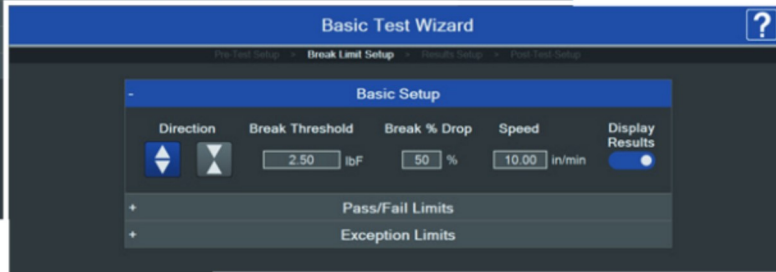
Basic Test Wizard

?

Pre-Test Setup > Break Limit Setup > Results Setup > Post-Test Setup

- Basic Setup

Direction

Break Threshold

2.50 lbF

Break % Drop

50 %

Speed

10.00 in/min

Display Results

+ Pass/Fail Limits

+ Exception Limits